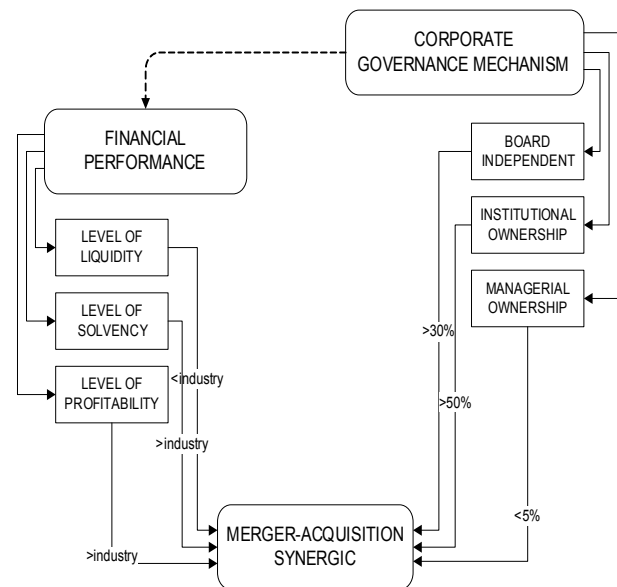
CORPORATE GOVERNANCE MECHANISM

FINANCIAL PERFORMANCE

BOARD INDEPENDENT

INSTITUTIONAL OWNERSHIP

MANAGERIAL OWNERSHIP

LEVEL OF LIQUIDITY

LEVEL OF SOLVENCY

LEVEL OF PROFITABILITY

>30%

<industry

>50%

>industry

<5%

>industry

MERGER-ACQUISITION SYNERGIC